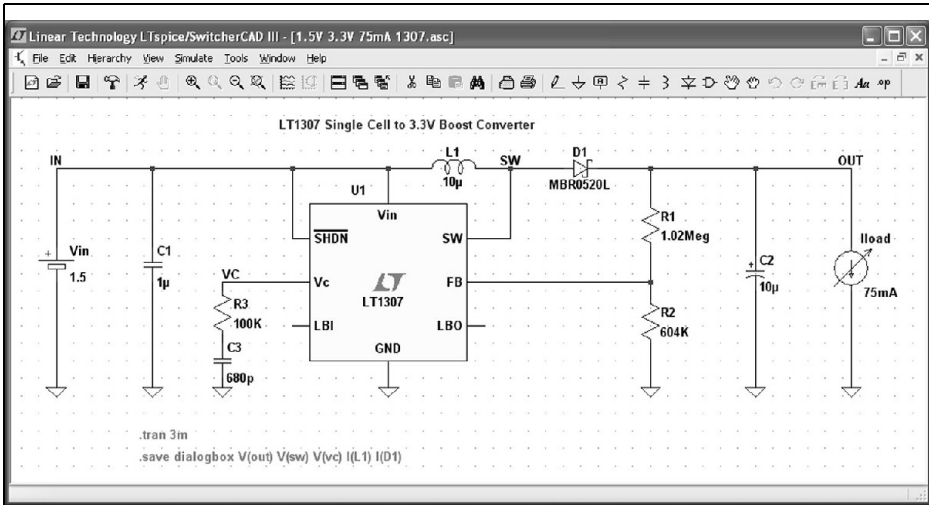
Linear Technology LTspice/SwitcherCAD III - [1.5V 3.3V 75mA 1307.asc]

File Edit Hierarchy View Simulate Tools Window Help

Aa .op

LT1307 Single Cell to 3.3V Boost Converter

IN

L1
10µ

SW

D1
MBR0520L

OUT

U1

Vin

$\overline{SHDN}$

SW

R1
1.02Meg

Vin
1.5

C1
1µ

VC

Vc

LT1307

FB

C2
10µ

Iload
75mA

R3
100K

LBI

LBO

R2
604K

C3
680p

GND

.tran 3m

.save dialogbox V(out) V(sw) V(vc) I(L1) I(D1)